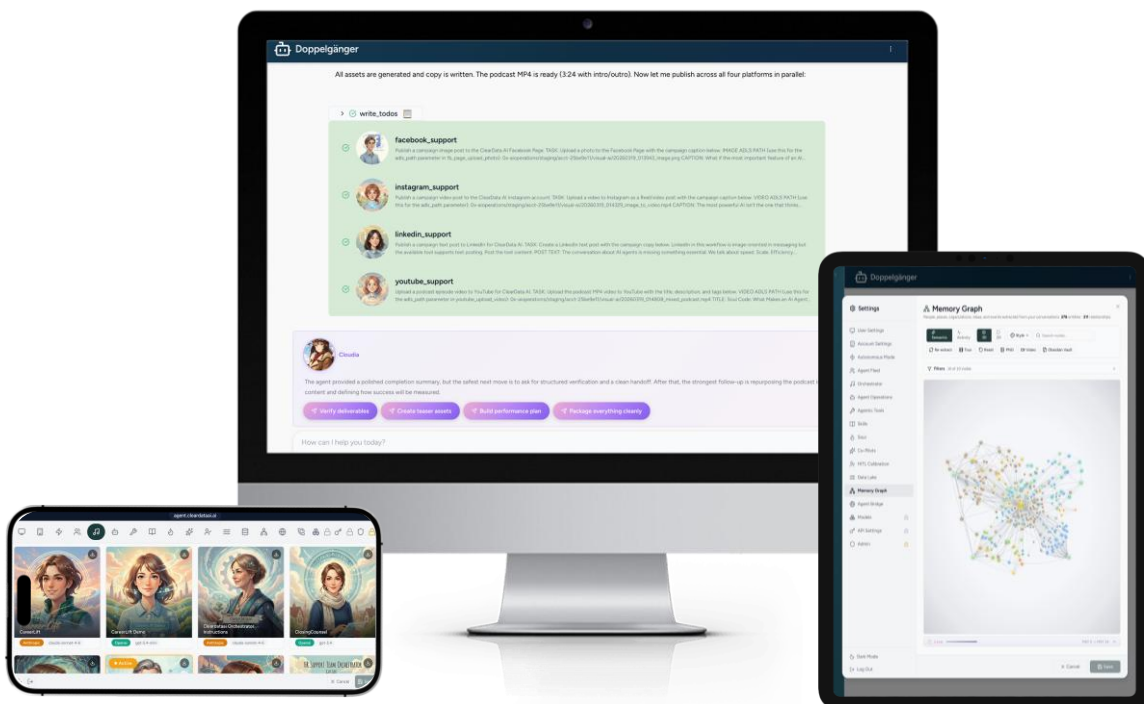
Doppelgänger

All assets are generated and copy is written. The podcast MP4 is ready (3:24 with intro/outro). Now let me publish across all four platforms in parallel:

write_todos

facebook_support

Publish a campaign image post to the ClearData AI Facebook Page. TASK: Upload a photo to the Facebook Page with the campaign caption below. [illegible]

instagram_support

Publish a campaign video post to the ClearData AI Instagram account. TASK: Upload a video to Instagram as a Reel/video post with the campaign caption below. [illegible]

linkedin_support

Publish a campaign text post to LinkedIn for ClearData AI. TASK: Create a LinkedIn text post with the campaign copy below. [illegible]

youtube_support

Upload a podcast episode video to YouTube for ClearData AI. TASK: Upload the podcast MP4 video to YouTube with the title, description, and tags below. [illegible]

Claudia

The agent provided a polished completion summary, but the safest next move is to ask for structured verification and a clean handoff. After that, the strongest follow-up is repurposing the podcast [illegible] content and defining how success will be measured.

Verify deliverables
Create teaser assets
Build performance plan
Package everything cleanly

How can I help you today?

agent.cleardata.ai

CareerLift
CareerLift Demo
ClearData Orchestrator Instructions
ClosingCounsel

Doppelgänger

Settings

Memory Graph

User Settings
Account Settings
Autonomous Mode
Agent Fleet
Orchestrator
Agent Operations
Agentic Tools
Skills
Docs
Co-Pilots
RTS Calibration
Data Lake
Memory Graph
Agent Bridge
Models
API Settings
Admin

Dark Mode
Log Out

Cancel
Save